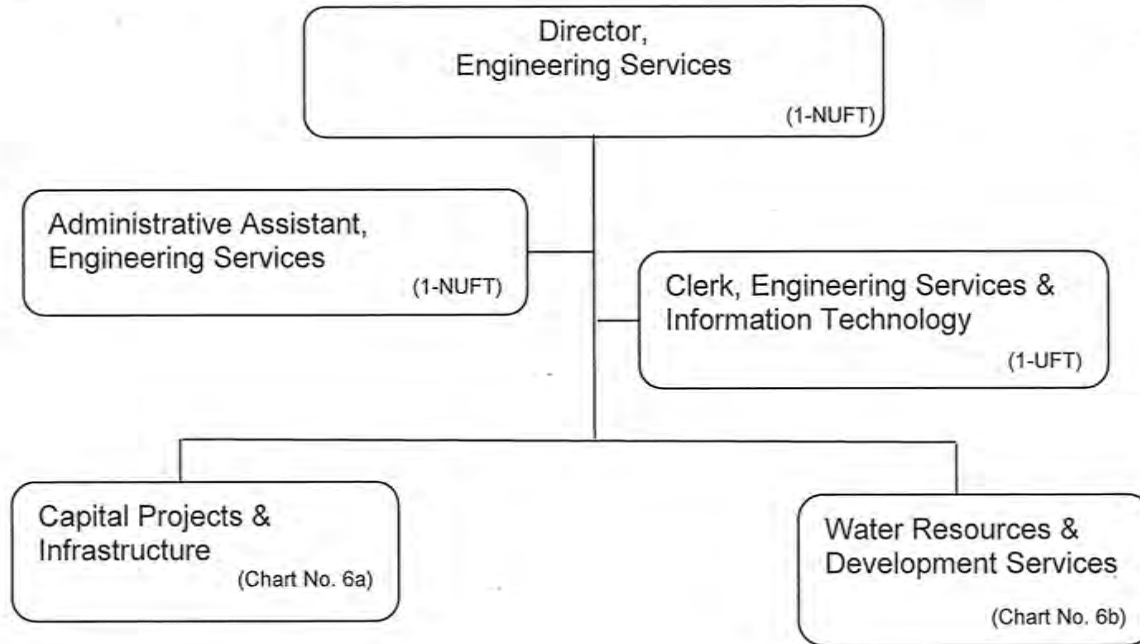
Director,
Engineering Services
(1-NUFT)

Administrative Assistant,
Engineering Services
(1-NUFT)

Clerk, Engineering Services &
Information Technology
(1-UFT)

Capital Projects &
Infrastructure
(Chart No. 6a)

Water Resources &
Development Services
(Chart No. 6b)